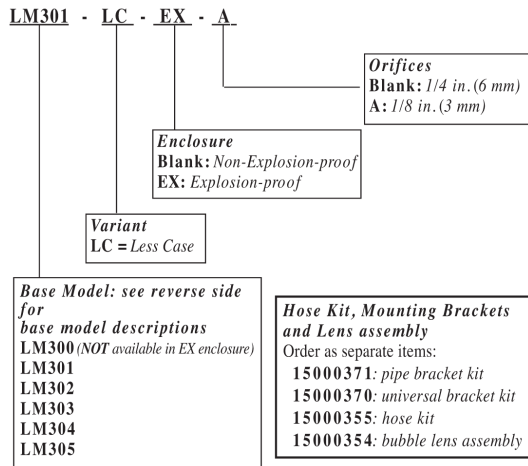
LM301 - LC - EX - A

Orifices
Blank: 1/4 in. (6 mm)
A: 1/8 in. (3 mm)

Enclosure
Blank: Non-Explosion-proof
EX: Explosion-proof

Variant
LC = Less Case

Base Model: see reverse side for base model descriptions
LM300 (NOT available in EX enclosure)
LM301
LM302
LM303
LM304
LM305

Hose Kit, Mounting Brackets and Lens assembly
Order as separate items:
15000371: pipe bracket kit
15000370: universal bracket kit
15000355: hose kit
15000354: bubble lens assembly